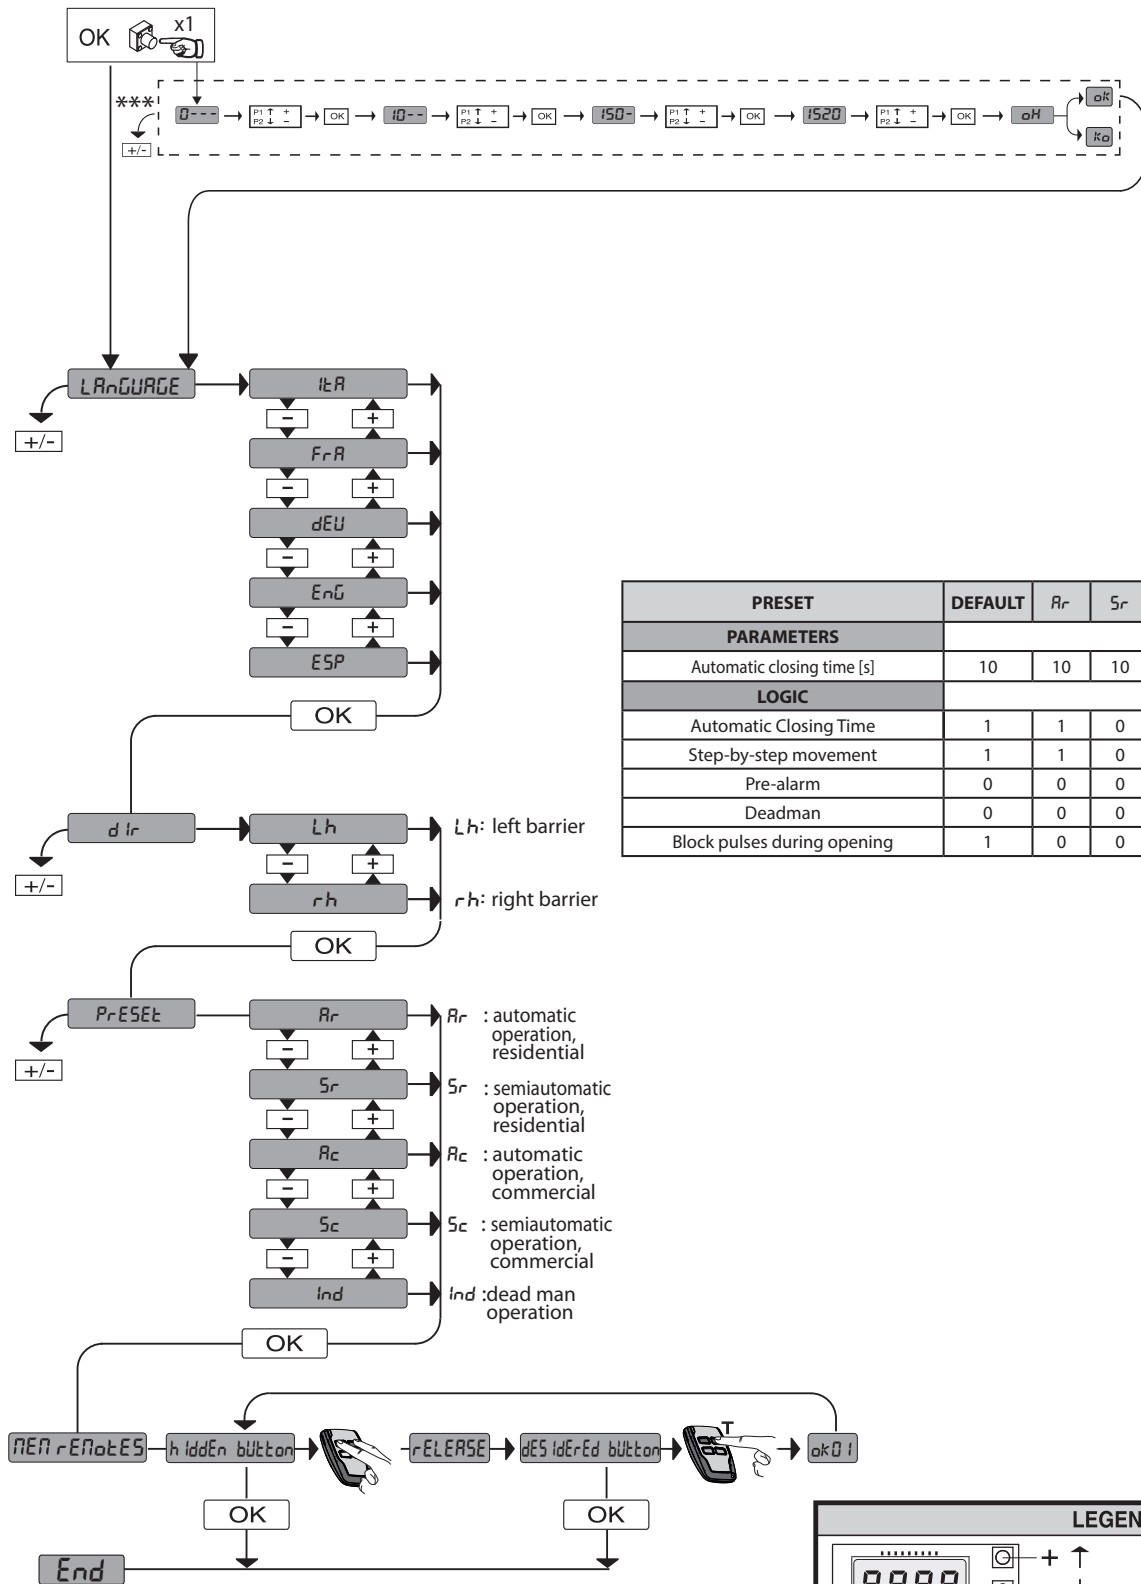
OK x1

***

+/-

0--- → P1 ↑ + P2 ↓ − → OK → 10-- → P1 ↑ + P2 ↓ − → OK → 150- → P1 ↑ + P2 ↓ − → OK → 1520 → P1 ↑ + P2 ↓ − → OK → oK

ok

ko

LAnGUAGE

+/-

ItA

− +

FrA

− +

dEU

− +

EnG

− +

ESP

OK

| PRESET | DEFAULT | Ar | Sr |
|---|---|---|---|
| PARAMETERS | | | |
| Automatic closing time [s] | 10 | 10 | 10 |
| LOGIC | | | |
| Automatic Closing Time | 1 | 1 | 0 |
| Step-by-step movement | 1 | 1 | 0 |
| Pre-alarm | 0 | 0 | 0 |
| Deadman | 0 | 0 | 0 |
| Block pulses during opening | 1 | 0 | 0 |

dIr

+/-

Lh

− +

rh

Lh: left barrier

rh: right barrier

OK

PrESEt

+/-

Ar

− +

Sr

− +

Ac

− +

Sc

− +

Ind

Ar : automatic operation, residential

Sr : semiautomatic operation, residential

Ac : automatic operation, commercial

Sc : semiautomatic operation, commercial

Ind :dead man operation

OK

MEM rEMotES

hIddEn bUtton

rELEASE

dESIdErEd bUtton

T

oK01

OK

OK

End

LEGEN

0000